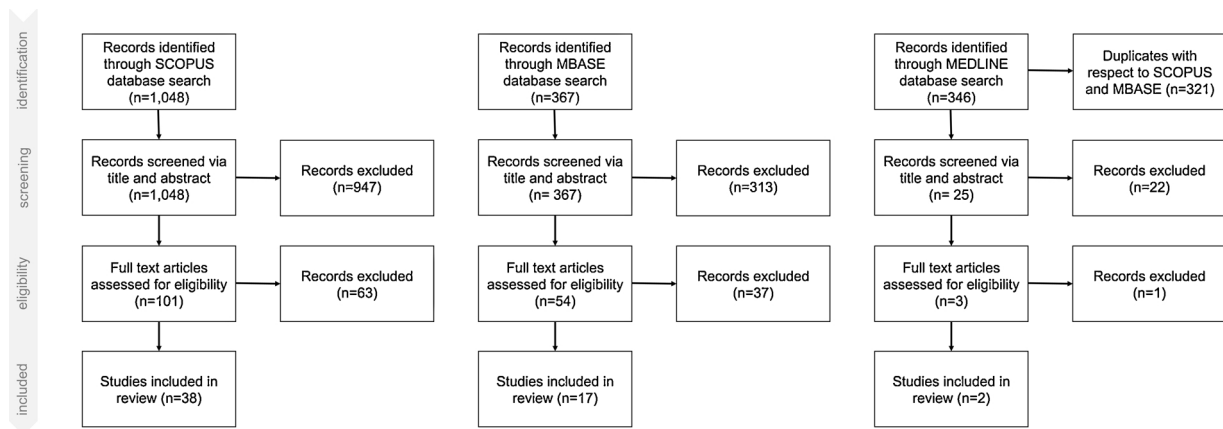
identification

screening

eligibility

included

Records identified through SCOPUS database search (n=1,048)

Records screened via title and abstract (n=1,048)

Records excluded (n=947)

Full text articles assessed for eligibility (n=101)

Records excluded (n=63)

Studies included in review (n=38)

Records identified through MBASE database search (n=367)

Records screened via title and abstract (n= 367)

Records excluded (n=313)

Full text articles assessed for eligibility (n=54)

Records excluded (n=37)

Studies included in review (n=17)

Records identified through MEDLINE database search (n=346)

Duplicates with respect to SCOPUS and MBASE (n=321)

Records screened via title and abstract (n= 25)

Records excluded (n=22)

Full text articles assessed for eligibility (n=3)

Records excluded (n=1)

Studies included in review (n=2)